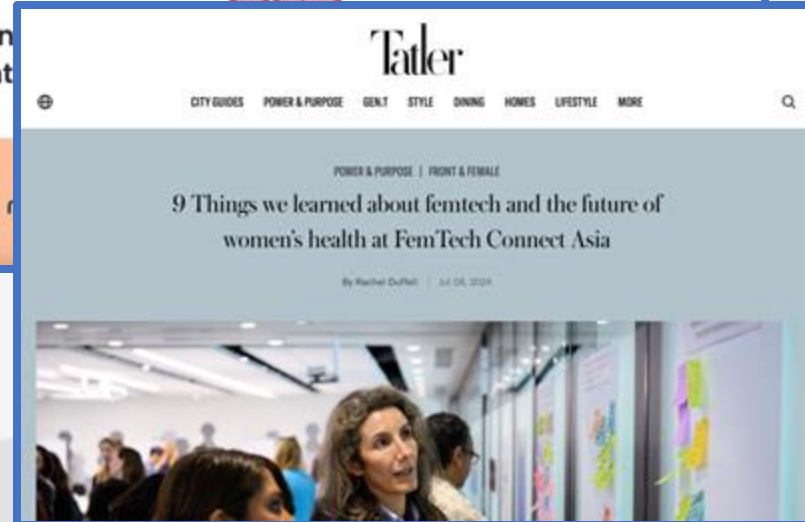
Tatler

CITY GUIDES POWER & PURPOSE GEN.T STYLE DINING HOMES LIFESTYLE MORE

POWER & PURPOSE | FRONT & FEMALE

9 Things we learned about femtech and the future of women's health at FemTech Connect Asia

By Rachel Duffell | Jul 08, 2024